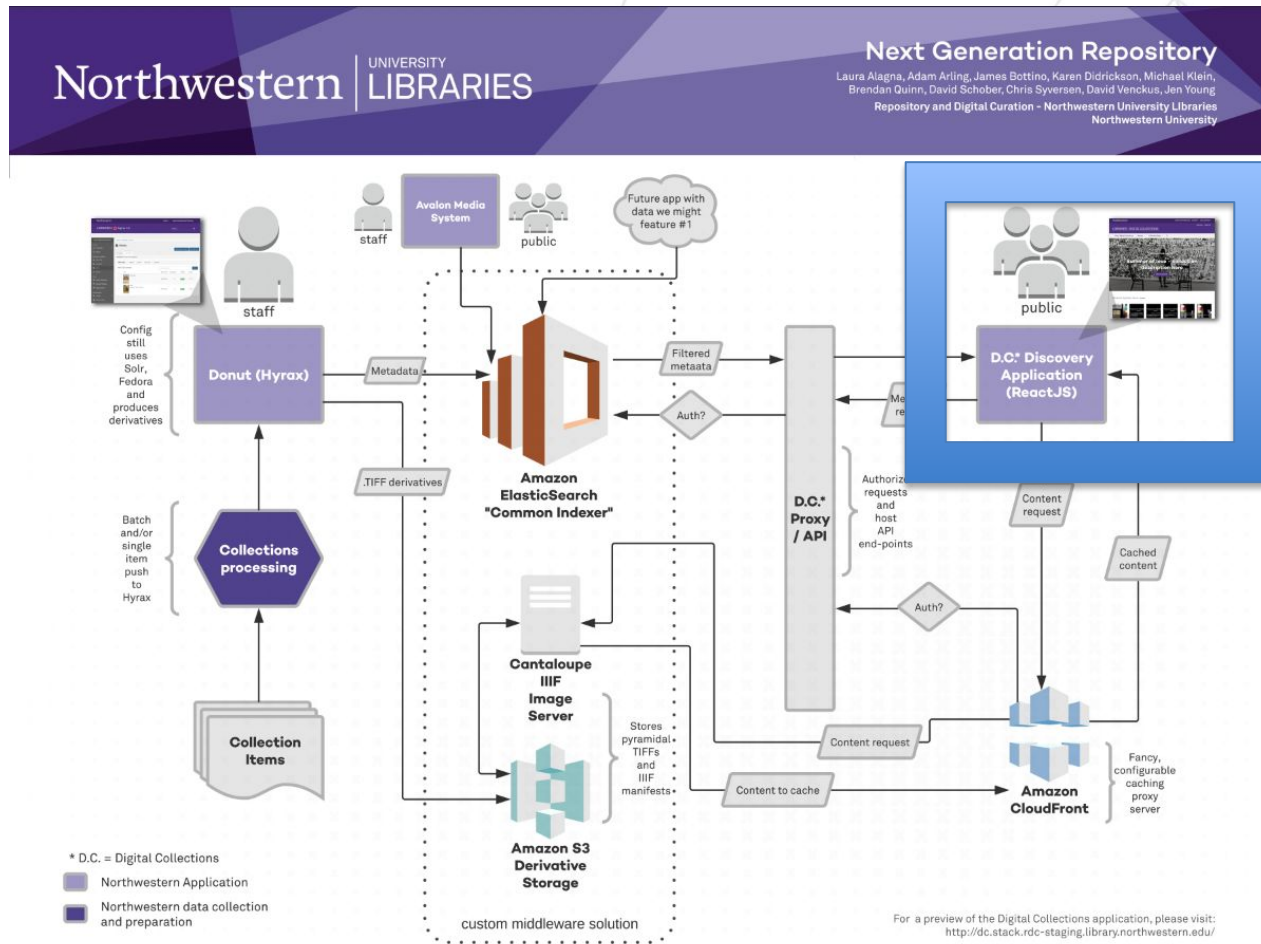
Northwestern | UNIVERSITY LIBRARIES

Next Generation Repository

Laura Alagna, Adam Arling, James Bottino, Karen Didrickson, Michael Klein, Brendan Quinn, David Schober, Chris Syversen, David Venckus, Jen Young

Repository and Digital Curation - Northwestern University Libraries
Northwestern University

staff

Avalon Media System

public

Future app with data we might feature #1

staff

Config still uses Solr, Fedora and produces derivatives

Donut (Hyrax)

Metadata

Filtered metaata

Auth?

Amazon ElasticSearch "Common Indexer"

.TIFF derivatives

public

D.C.* Discovery Application (ReactJS)

Me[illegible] re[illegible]

D.C.* Proxy / API

Authoriz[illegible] requests and host API end-points

Content request

Cached content

Batch and/or single item push to Hyrax

Collections processing

Cantaloupe IIIF Image Server

Auth?

Stores pyramidal TIFFs and IIIF manifests

Content request

Collection Items

Content to cache

Amazon S3 Derivative Storage

Amazon CloudFront

Fancy, configurable caching proxy server

* D.C. = Digital Collections

Northwestern Application

Northwestern data collection and preparation

custom middleware solution

For a preview of the Digital Collections application, please visit: http://dc.stack.rdc-staging.library.northwestern.edu/